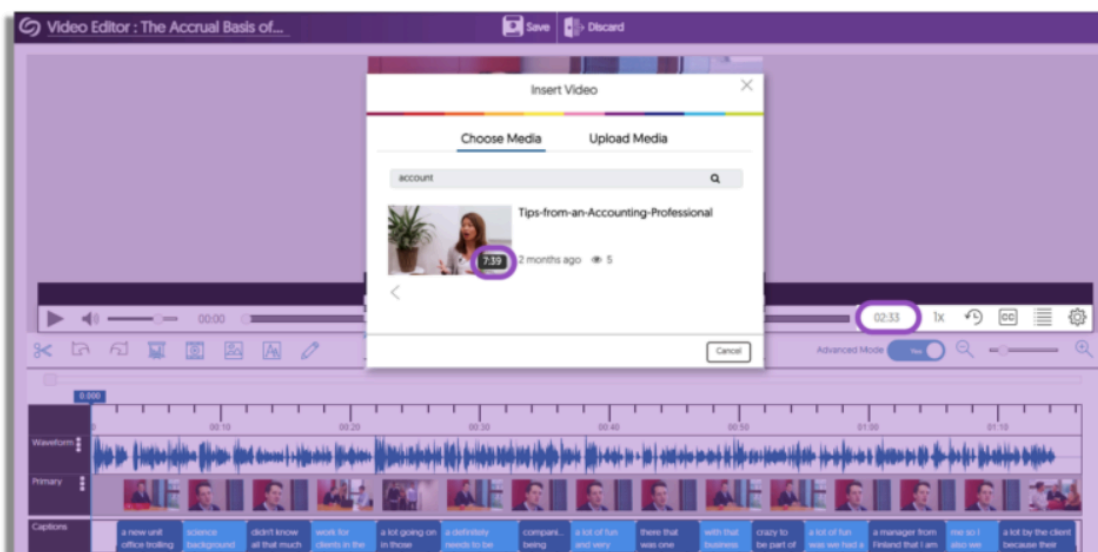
Video Editor : The Accrual Basis of...
Save
Discard

Insert Video
Choose Media
Upload Media
account
Tips-from-an-Accounting-Professional
7:39
2 months ago 5
Cancel

00:00
02:33
1x
CC
Advanced Mode
0:000
00:10
00:20
00:30
00:40
00:50
01:00
01:10
Waveform
Primary
Captions
a new unit office trolling
science background
didn't know all that much
work for clients in the
a lot going on in those
a definitely needs to be
compani... being
a lot of fun and very
there that was one
with that business
crazy to be part of
a lot of fun was we had a
a manager from Finland that I am
me so I also we
a lot by the client because their